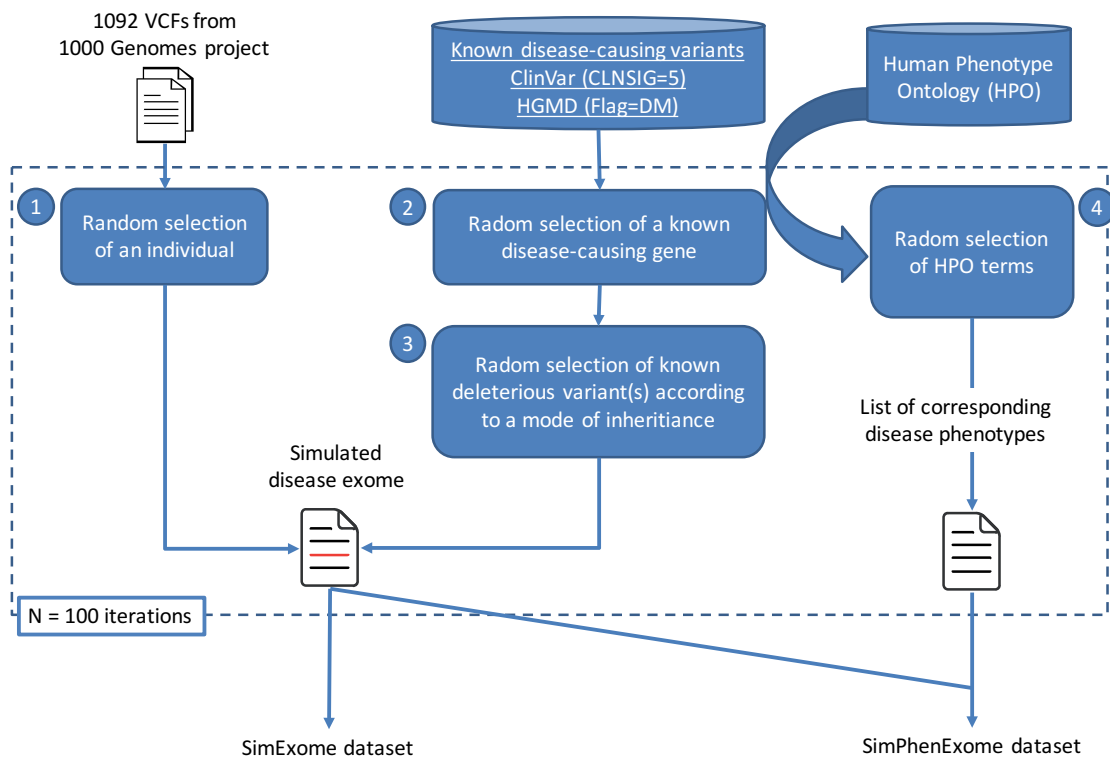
1092 VCFs from 1000 Genomes project

Known disease-causing variants
ClinVar (CLNSIG=5)
HGMD (Flag=DM)

Human Phenotype Ontology (HPO)

1

Random selection of an individual

2

Radom selection of a known disease-causing gene

4

Radom selection of HPO terms

3

Radom selection of known deleterious variant(s) according to a mode of inheritiance

Simulated disease exome

List of corresponding disease phenotypes

N = 100 iterations

SimExome dataset

SimPhenExome dataset